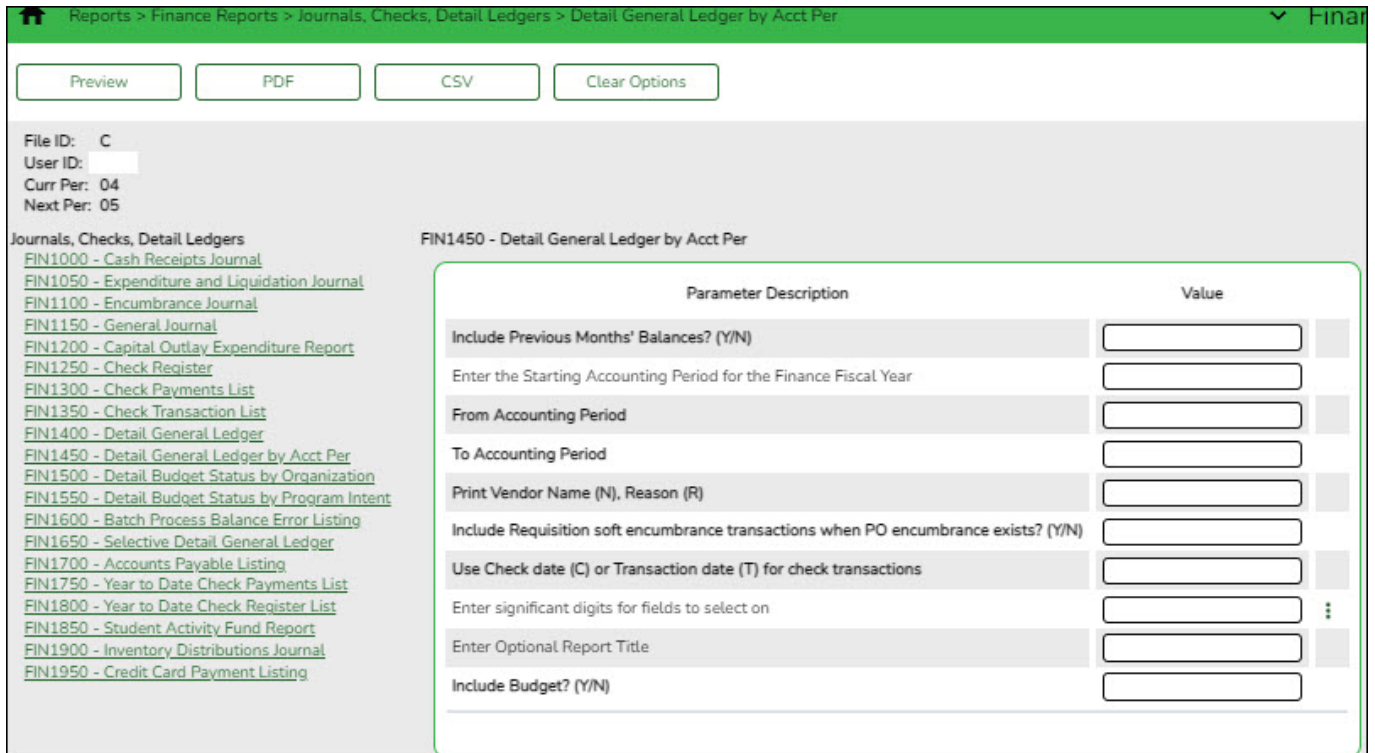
Reports > Finance Reports > Journals, Checks, Detail Ledgers > Detail General Ledger by Acct Per

Finar

Preview PDF CSV Clear Options

File ID: C
User ID:
Curr Per: 04
Next Per: 05

Journals, Checks, Detail Ledgers
FIN1000 - Cash Receipts Journal
FIN1050 - Expenditure and Liquidation Journal
FIN1100 - Encumbrance Journal
FIN1150 - General Journal
FIN1200 - Capital Outlay Expenditure Report
FIN1250 - Check Register
FIN1300 - Check Payments List
FIN1350 - Check Transaction List
FIN1400 - Detail General Ledger
FIN1450 - Detail General Ledger by Acct Per
FIN1500 - Detail Budget Status by Organization
FIN1550 - Detail Budget Status by Program Intent
FIN1600 - Batch Process Balance Error Listing
FIN1650 - Selective Detail General Ledger
FIN1700 - Accounts Payable Listing
FIN1750 - Year to Date Check Payments List
FIN1800 - Year to Date Check Register List
FIN1850 - Student Activity Fund Report
FIN1900 - Inventory Distributions Journal
FIN1950 - Credit Card Payment Listing

FIN1450 - Detail General Ledger by Acct Per

| Parameter Description | Value |
|---|---|
| Include Previous Months' Balances? (Y/N) | |
| Enter the Starting Accounting Period for the Finance Fiscal Year | |
| From Accounting Period | |
| To Accounting Period | |
| Print Vendor Name (N), Reason (R) | |
| Include Requisition soft encumbrance transactions when PO encumbrance exists? (Y/N) | |
| Use Check date (C) or Transaction date (T) for check transactions | |
| Enter significant digits for fields to select on | |
| Enter Optional Report Title | |
| Include Budget? (Y/N) | |